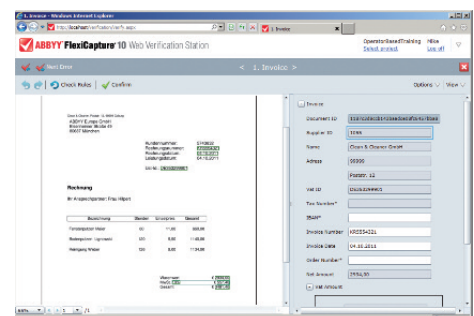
1. Invoice - Windows Internet Explorer
http://localhost/Verification/Verify.aspx
1. Invoice
ABBYY FlexiCapture 10 Web Verification Station
OperatorBasedTraining
Select project
Mike
Log off
Next Error
1. Invoice
Check Rules
Confirm
Options
View
Rechnung
Invoice
Document ID
Supplier ID 1069
Name Olsen & Olsen GmbH
Adress 00000
Poststr. 12
Vat ID
Tax Number*
IBAN*
Invoice Number KRESS4321
Invoice Date 04.10.2011
Order Number*
Net Amount 2934,30
VAT Amount
100%
1
/1